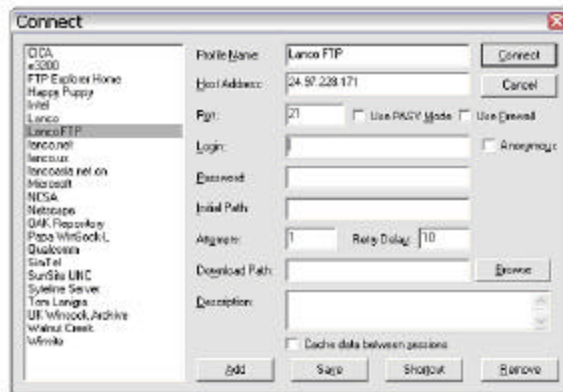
Connect

CICA
e3300
FTP Explorer Home
Happy Puppy
Intel
Lanco
Lanco FTP
lanco.net
lanco.us
lancoasia.net.cn
Microsoft
NCSA
Netscape
OAK Repository
Papa WinSock.L
Qualcomm
SinaTel
SunSite UNC
Sybeline Server
Tom Langra
UK Winsock Archive
Walnut Creek
Winsite

Profile Name: Lanco FTP
Host Address: 24.97.228.171
Port: 21
Use PASV Mode
Use Firewall
Login:
Anonymous
Password:
Initial Path:
Attempts: 1
Retry Delay: 10
Download Path:
Browse
Description:
Cache data between sessions

Connect
Cancel
Add
Save
Shortcut
Remove